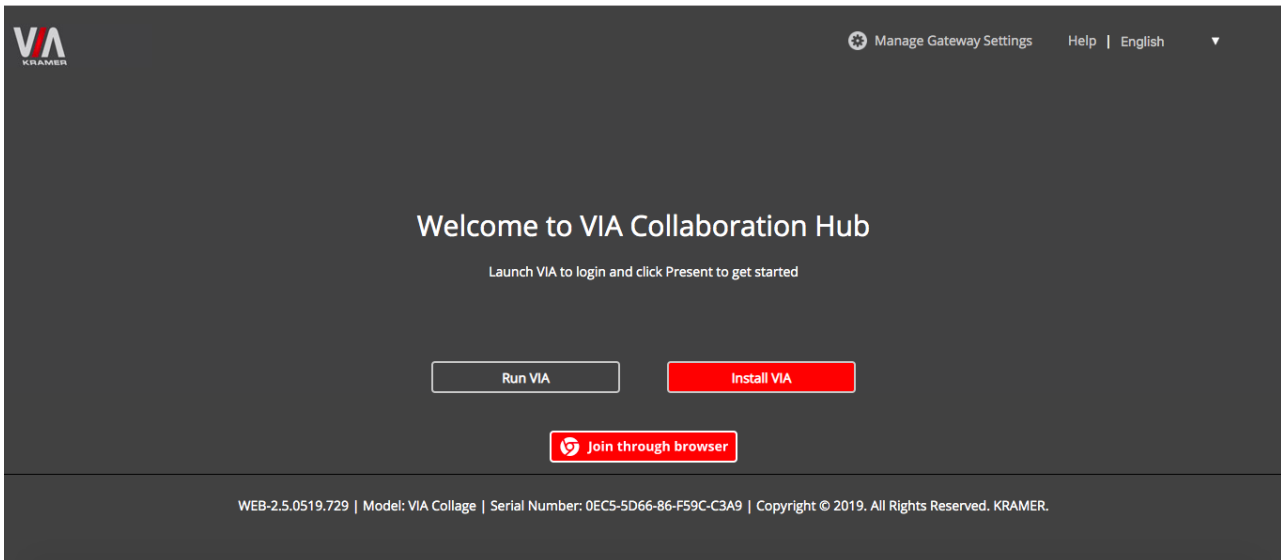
VIA
KRAMER

Manage Gateway Settings Help | English ▼

Welcome to VIA Collaboration Hub

Launch VIA to login and click Present to get started

Run VIA

Install VIA

Join through browser

WEB-2.5.0519.729 | Model: VIA Collage | Serial Number: 0EC5-5D66-86-F59C-C3A9 | Copyright © 2019. All Rights Reserved. KRAMER.